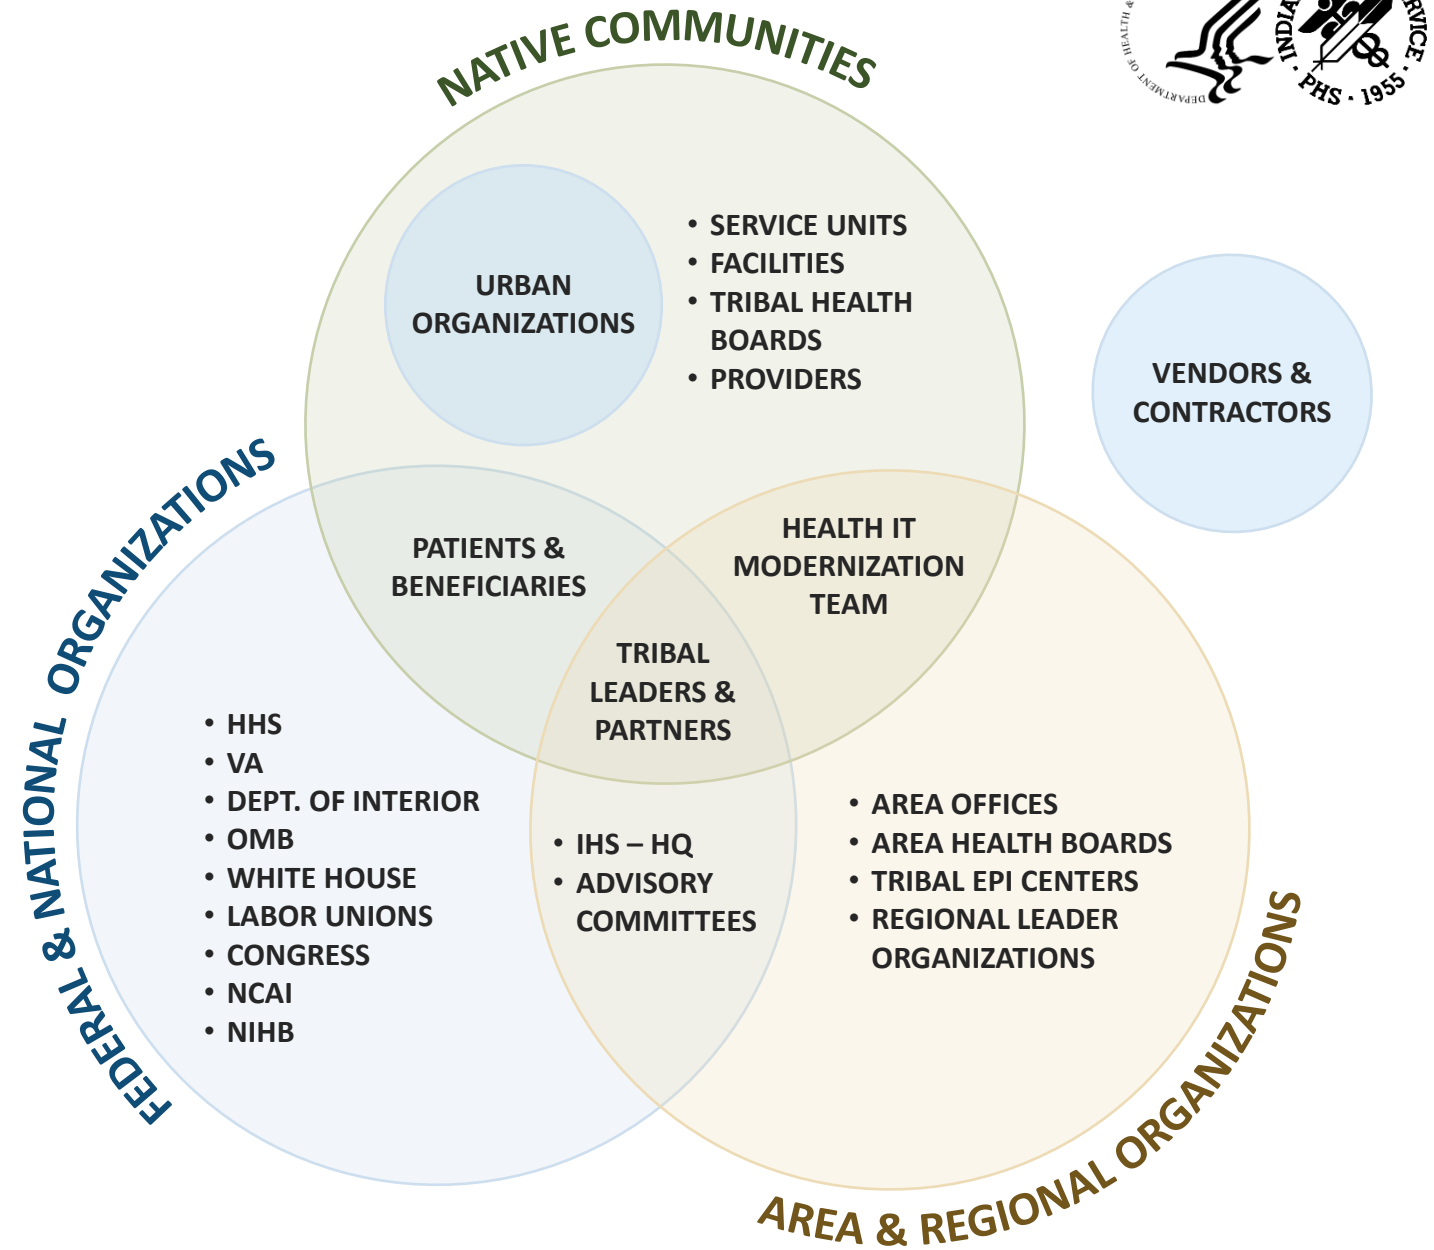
NATIVE COMMUNITIES

DEPARTMENT OF HEALTH &
INDIA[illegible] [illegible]VICE · PHS · 1955

URBAN ORGANIZATIONS

• SERVICE UNITS
• FACILITIES
• TRIBAL HEALTH BOARDS
• PROVIDERS

VENDORS & CONTRACTORS

FEDERAL & NATIONAL ORGANIZATIONS

PATIENTS & BENEFICIARIES

HEALTH IT MODERNIZATION TEAM

TRIBAL LEADERS & PARTNERS

• HHS
• VA
• DEPT. OF INTERIOR
• OMB
• WHITE HOUSE
• LABOR UNIONS
• CONGRESS
• NCAI
• NIHB

• IHS – HQ
• ADVISORY COMMITTEES

• AREA OFFICES
• AREA HEALTH BOARDS
• TRIBAL EPI CENTERS
• REGIONAL LEADER ORGANIZATIONS

AREA & REGIONAL ORGANIZATIONS